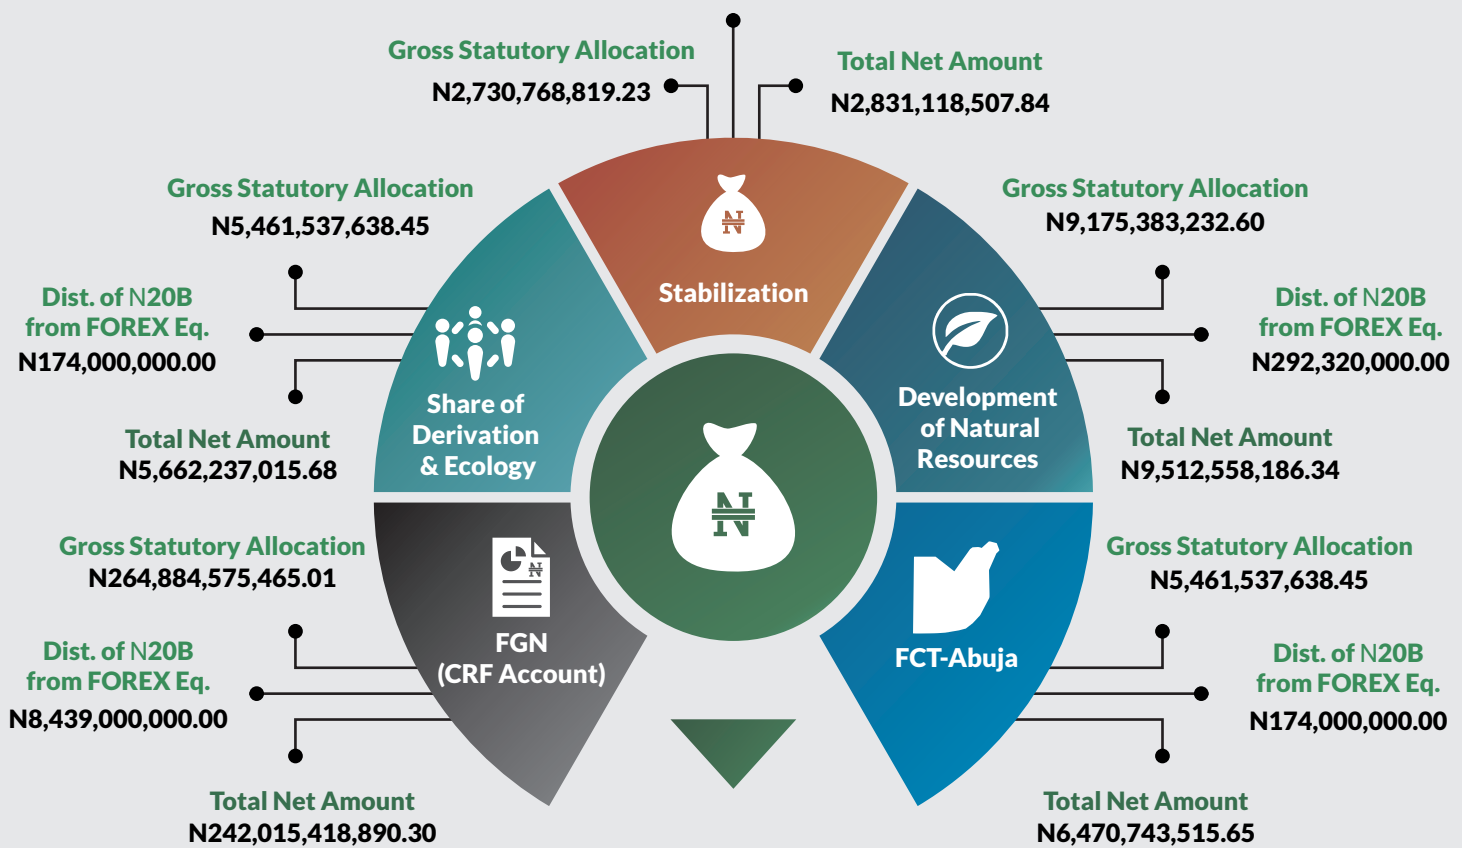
Gross Statutory Allocation
N2,730,768,819.23

Total Net Amount
N2,831,118,507.84

Stabilization

Gross Statutory Allocation
N5,461,537,638.45

Dist. of N20B from FOREX Eq.
N174,000,000.00

Total Net Amount
N5,662,237,015.68

Share of Derivation & Ecology

Gross Statutory Allocation
N9,175,383,232.60

Dist. of N20B from FOREX Eq.
N292,320,000.00

Total Net Amount
N9,512,558,186.34

Development of Natural Resources

Gross Statutory Allocation
N264,884,575,465.01

Dist. of N20B from FOREX Eq.
N8,439,000,000.00

Total Net Amount
N242,015,418,890.30

FGN (CRF Account)

Gross Statutory Allocation
N5,461,537,638.45

Dist. of N20B from FOREX Eq.
N174,000,000.00

Total Net Amount
N6,470,743,515.65

FCT-Abuja